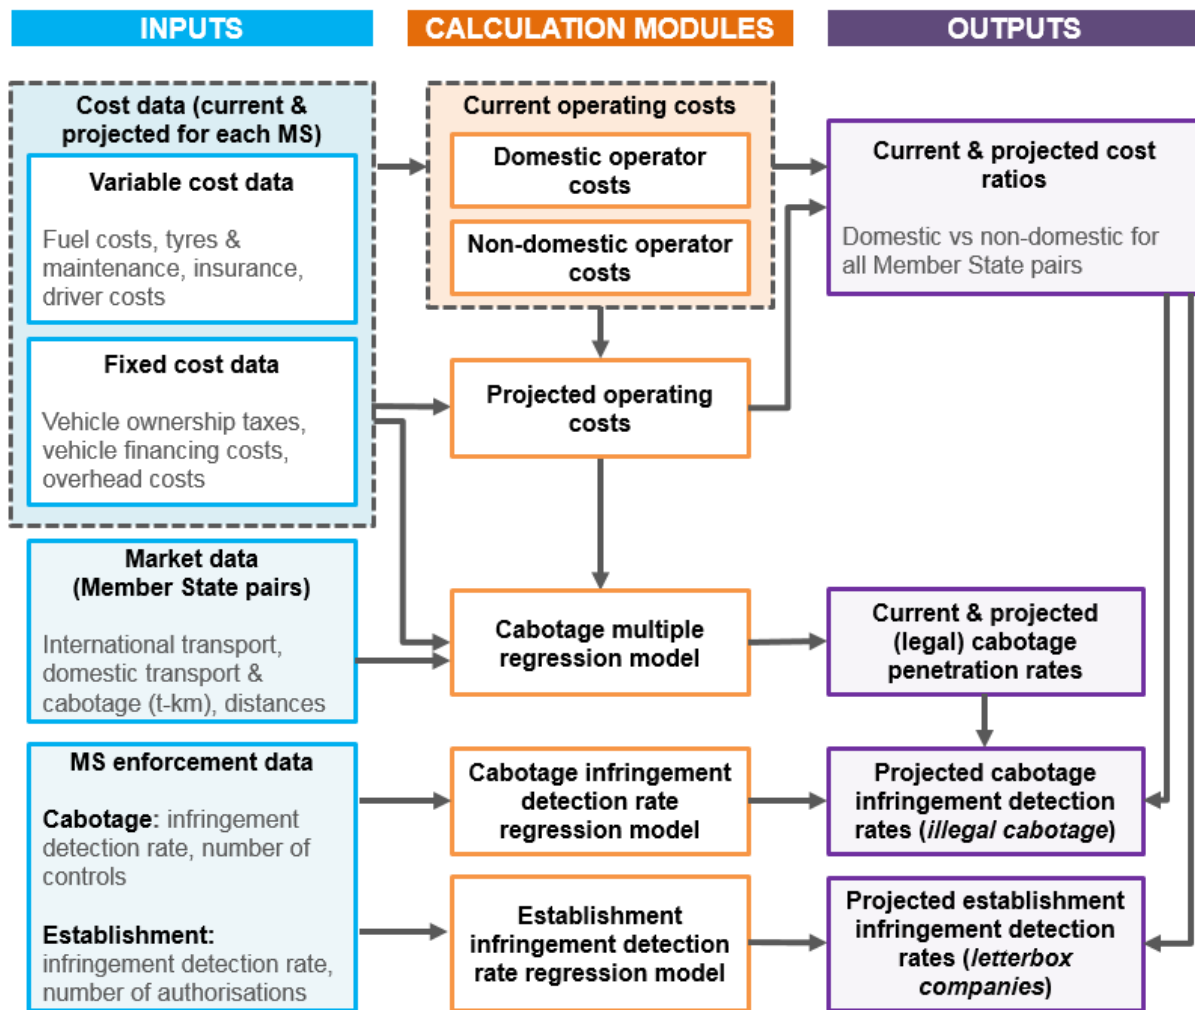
INPUTS

CALCULATION MODULES

OUTPUTS

Cost data (current & projected for each MS)

Variable cost data

Fuel costs, tyres & maintenance, insurance, driver costs

Fixed cost data

Vehicle ownership taxes, vehicle financing costs, overhead costs

Market data (Member State pairs)

International transport, domestic transport & cabotage (t-km), distances

MS enforcement data

**Cabotage:** infringement detection rate, number of controls

**Establishment:** infringement detection rate, number of authorisations

Current operating costs

Domestic operator costs

Non-domestic operator costs

Projected operating costs

Cabotage multiple regression model

Cabotage infringement detection rate regression model

Establishment infringement detection rate regression model

Current & projected cost ratios

Domestic vs non-domestic for all Member State pairs

Current & projected (legal) cabotage penetration rates

Projected cabotage infringement detection rates (*illegal cabotage*)

Projected establishment infringement detection rates (*letterbox companies*)